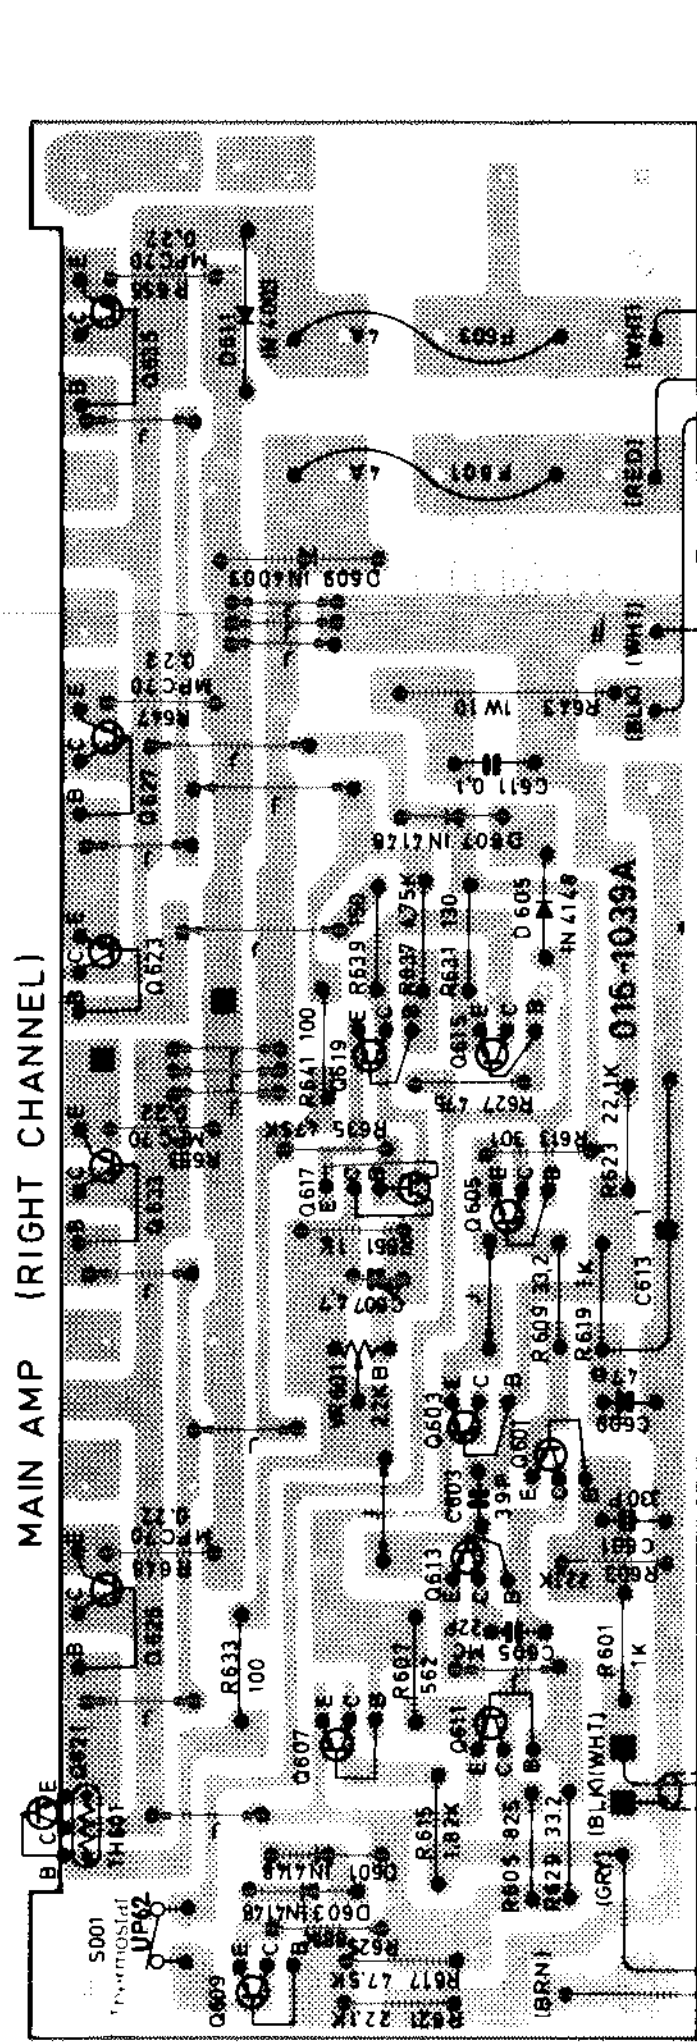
MAIN AMP (RIGHT CHANNEL)

016-1039A

S001 Thermostat UP62
Q609 E C B
R621 22.1K
R617 47.5K
R625
D603 IN4148
D601 IN4148
TH601
Q621 B C E
R615 1.82K
R605 825
R629 33.2
(GRY)
(BRN)
(BLK)(WHT)
Q607 E C B
Q611 E C B
R603 562
R633 100
C605 22P
R601 1K
Q625 B C E
R649 MPC70 0.22
Q613 E C B
C603 39P
R603 22.1K
C601 100P
Q603 E C B
Q601 E C B
C609 47
VR601 22K B
C607 47
R651 1K
Q633 B C E
R648 MPC70 0.22
Q617 E C B
R635 475K
R641 100
Q619 E C B
R639
R637 475K
Q615 E C B
R631 100
R627 475
R613 301
Q605 E C B
R609 33.2
R619 1K
C613
R623 22.1K
Q623 B C E
D605 IN4148
D607 IN4148
C611 0.1
Q627 B C E
R647 MPC70 0.22
D609 IN4003
R643 1W 10
(BLK) (WHT)
F601 4A
(RED)
Q635 B C E
R655 MPC70 0.22
D611 IN4003
F603 4A
(WHT)